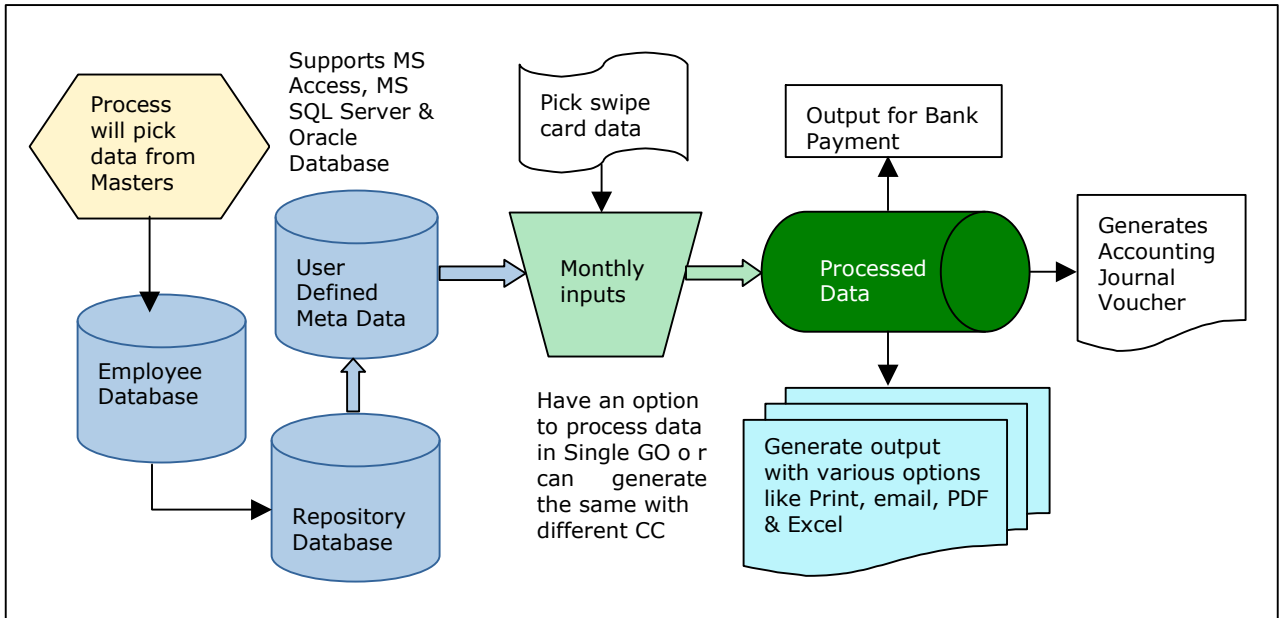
Process will pick data from Masters

Employee Database

Repository Database

Supports MS Access, MS SQL Server & Oracle Database

User Defined Meta Data

Pick swipe card data

Monthly inputs

Have an option to process data in Single GO o r can generate the same with different CC

Output for Bank Payment

Processed Data

Generates Accounting Journal Voucher

Generate output with various options like Print, email, PDF & Excel